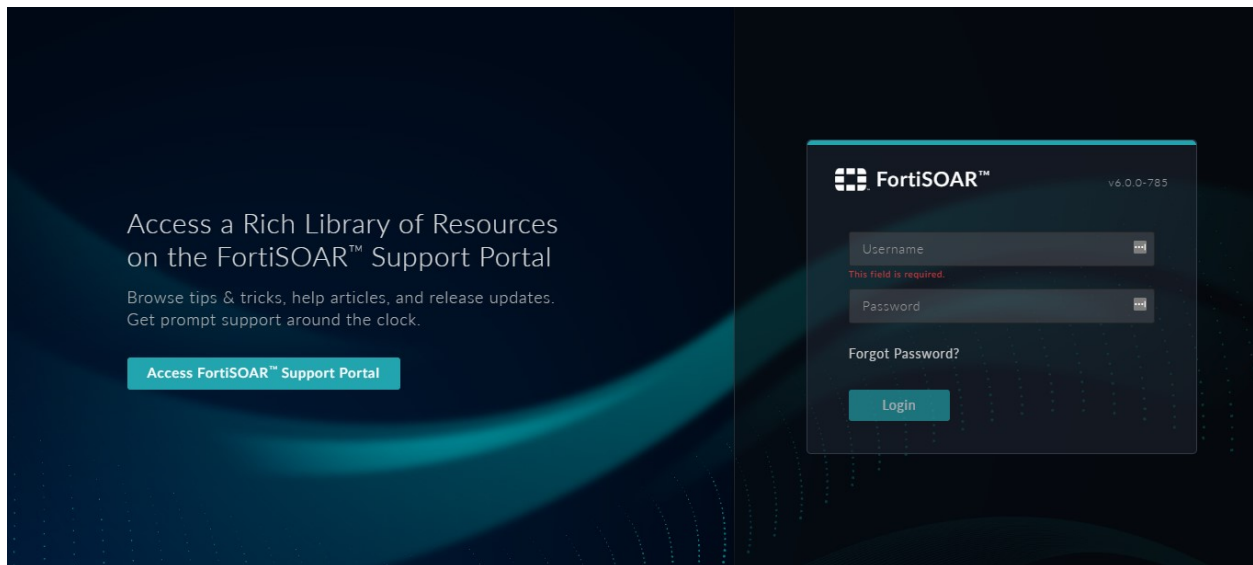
Access a Rich Library of Resources on the FortiSOAR™ Support Portal

Browse tips & tricks, help articles, and release updates. Get prompt support around the clock.

Access FortiSOAR™ Support Portal

FortiSOAR™

v6.0.0-785

Username

This field is required.

Password

Forgot Password?

Login